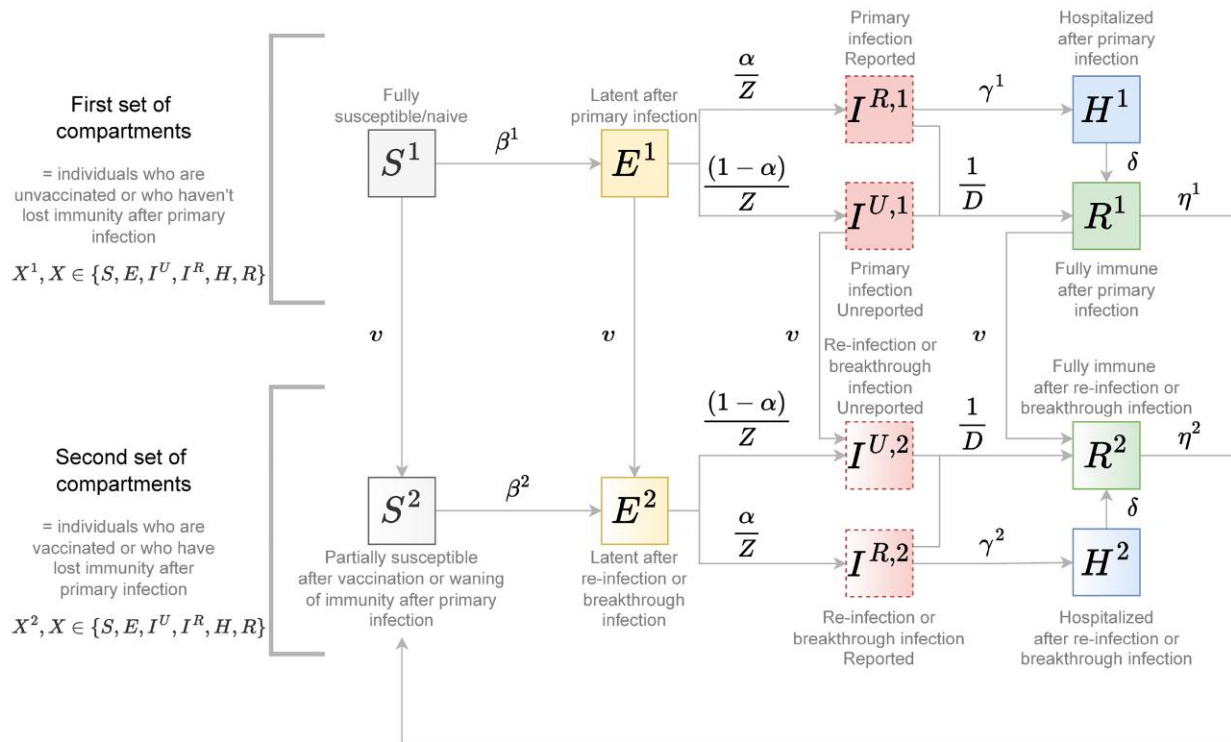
First set of compartments

= individuals who are unvaccinated or who haven't lost immunity after primary infection

$X^1, X \in \{S, E, I^U, I^R, H, R\}$

Fully susceptible/naive

$S^1$

$\beta^1$

Latent after primary infection

$E^1$

$\frac{\alpha}{Z}$

$\frac{(1-\alpha)}{Z}$

Primary infection Reported

$I^{R,1}$

$I^{U,1}$

Primary infection Unreported

$\gamma^1$

$\frac{1}{D}$

Hospitalized after primary infection

$H^1$

$\delta$

$R^1$

$\eta^1$

Fully immune after primary infection

$v$

$v$

$v$

$v$

Second set of compartments

= individuals who are vaccinated or who have lost immunity after primary infection

$X^2, X \in \{S, E, I^U, I^R, H, R\}$

$S^2$

Partially susceptible after vaccination or waning of immunity after primary infection

$\beta^2$

$E^2$

Latent after re-infection or breakthrough infection

$\frac{(1-\alpha)}{Z}$

$\frac{\alpha}{Z}$

Re-infection or breakthrough infection Unreported

$I^{U,2}$

$I^{R,2}$

Re-infection or breakthrough infection Reported

$\frac{1}{D}$

$\gamma^2$

Fully immune after re-infection or breakthrough infection

$R^2$

$\eta^2$

$\delta$

$H^2$

Hospitalized after re-infection or breakthrough infection